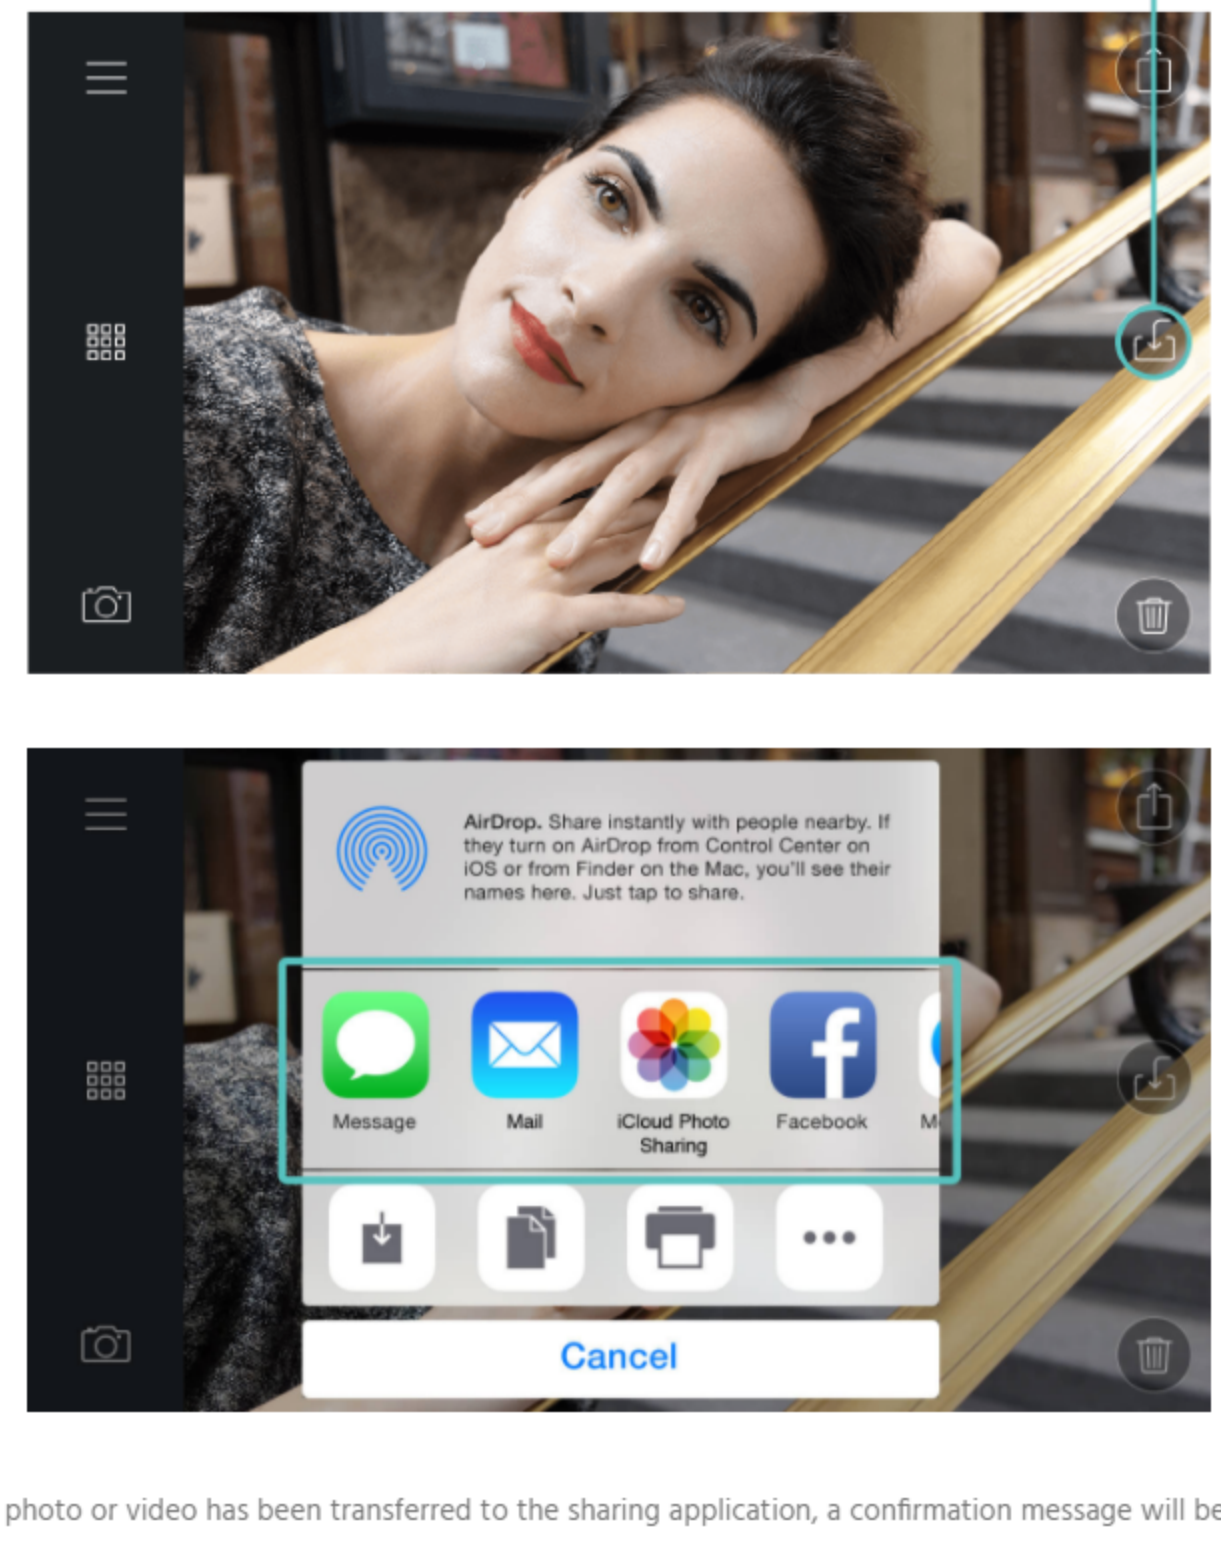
AirDrop. Share instantly with people nearby. If they turn on AirDrop from Control Center on iOS or from Finder on the Mac, you'll see their names here. Just tap to share.

Message
Mail
iCloud Photo Sharing
Facebook
M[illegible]

Cancel

photo or video has been transferred to the sharing application, a confirmation message will be